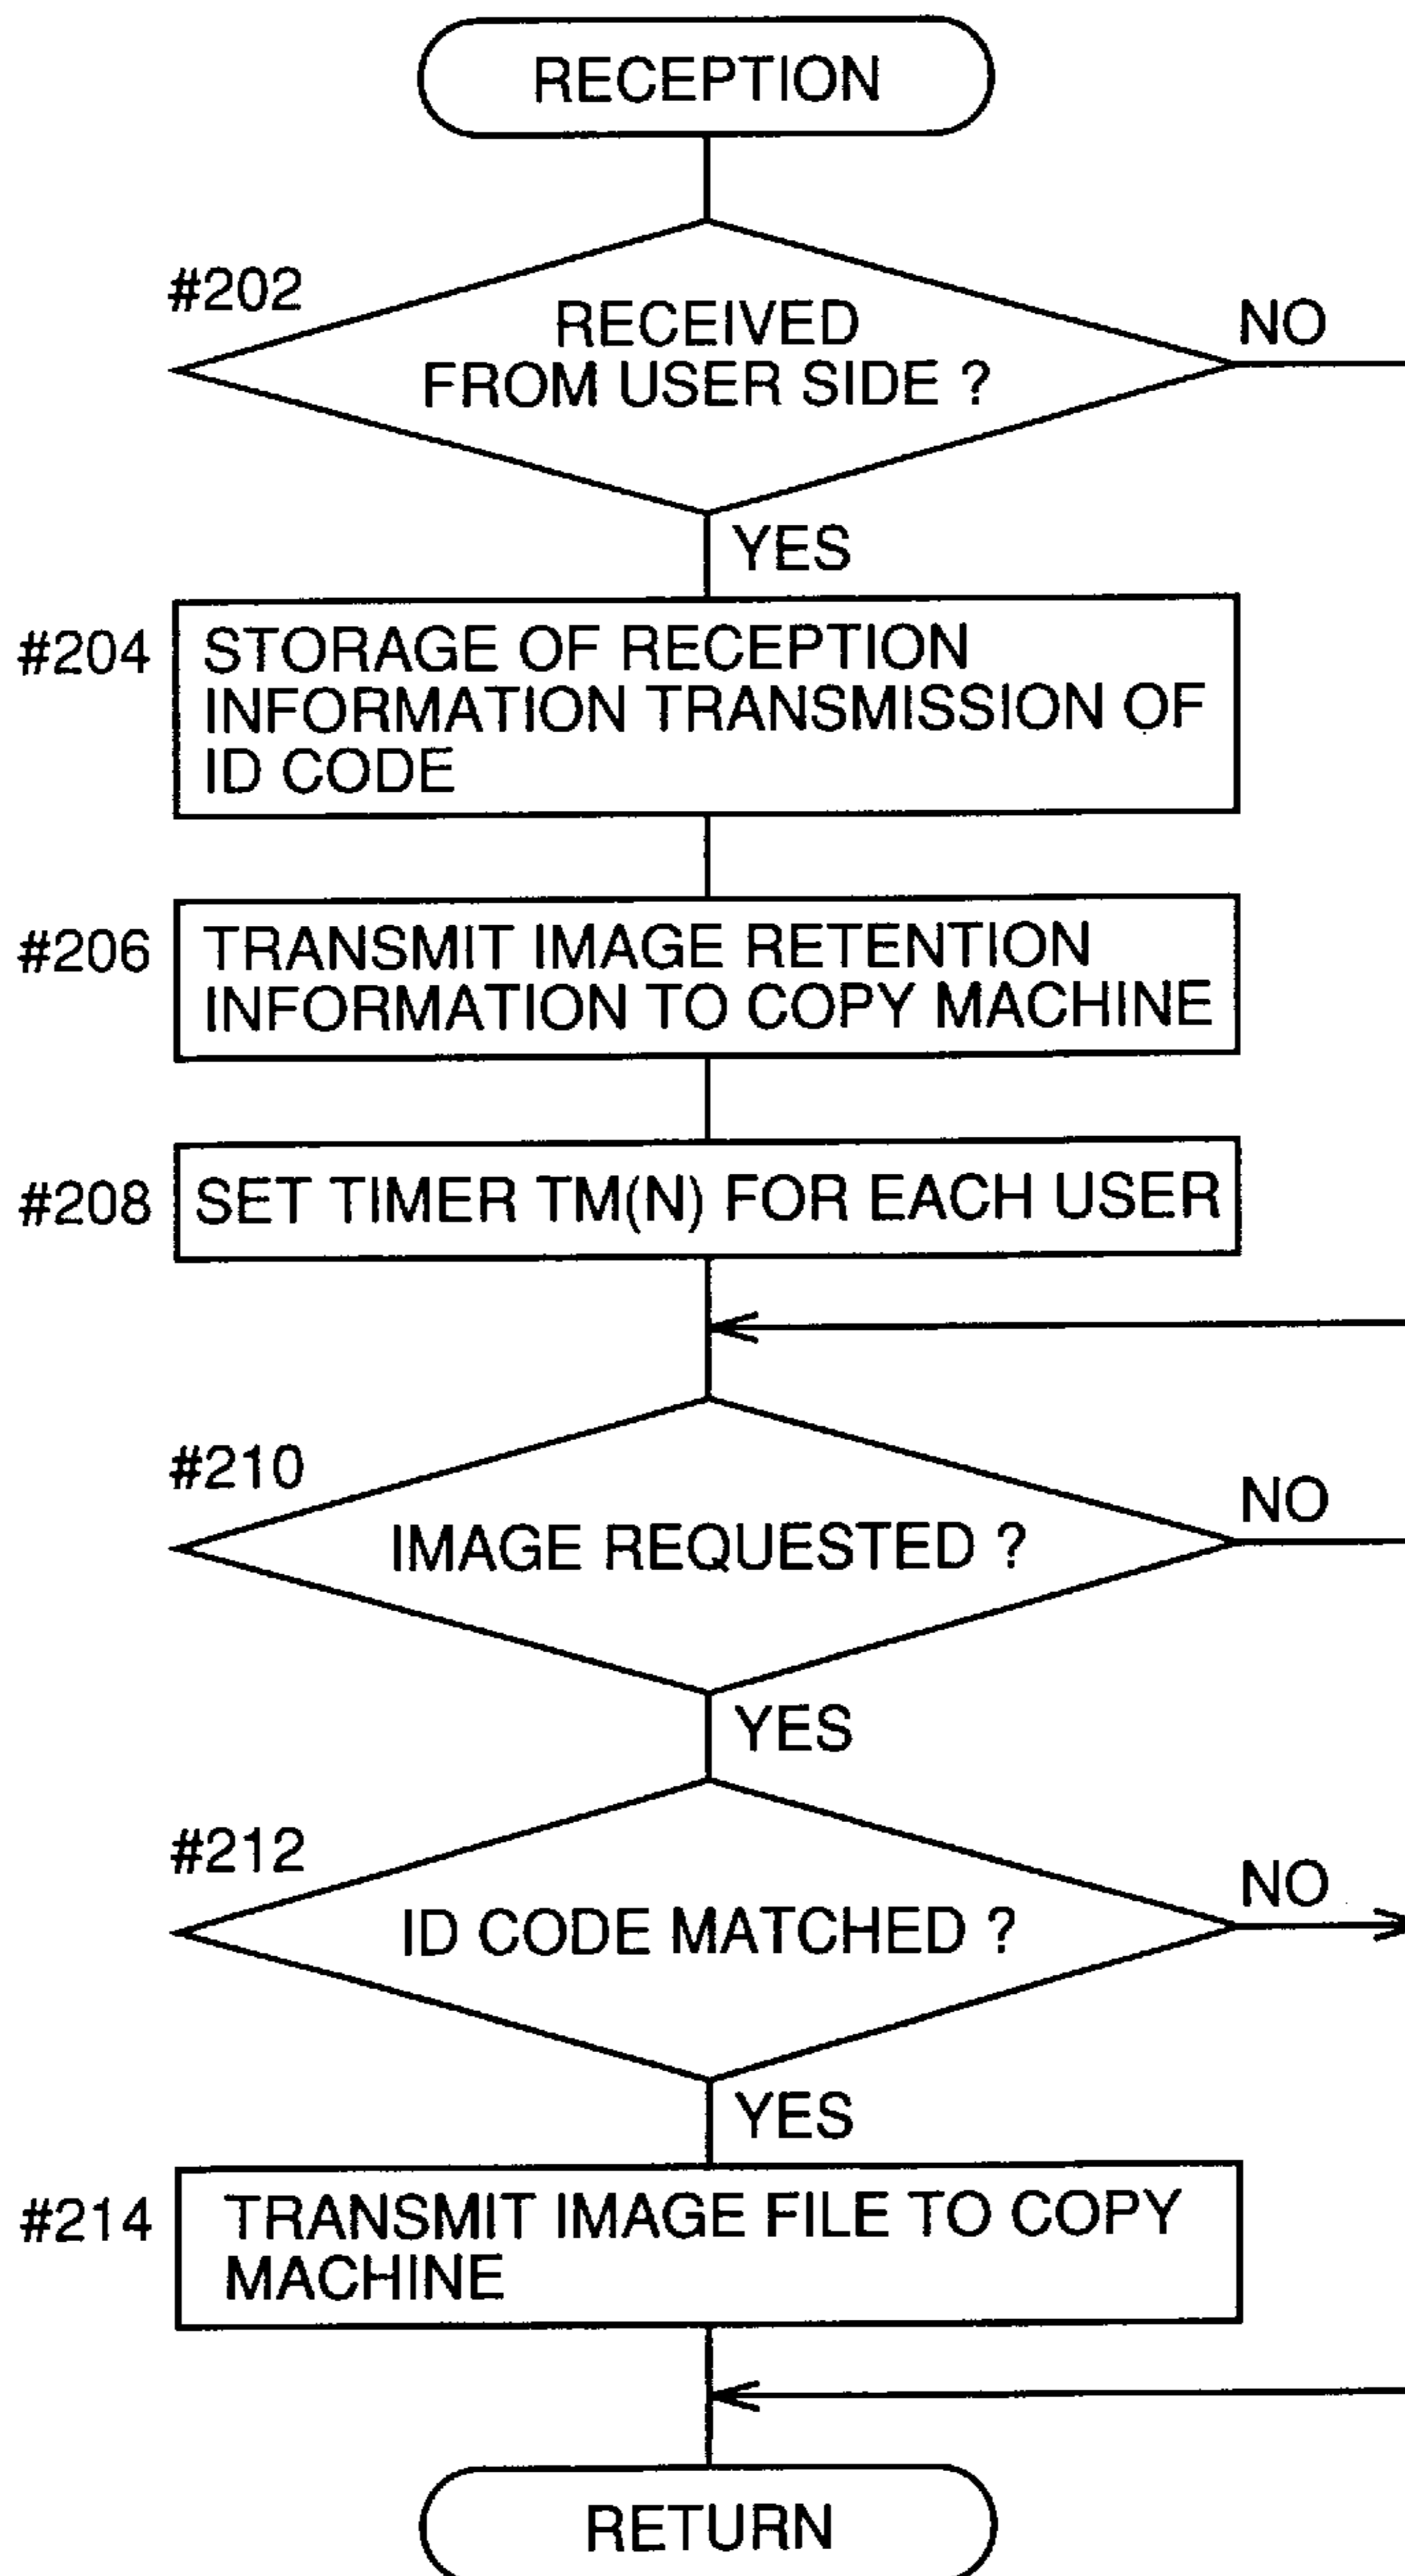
RECEPTION

#202

RECEIVED FROM USER SIDE ?

NO

YES

#204 STORAGE OF RECEPTION INFORMATION TRANSMISSION OF ID CODE

#206 TRANSMIT IMAGE RETENTION INFORMATION TO COPY MACHINE

#208 SET TIMER TM(N) FOR EACH USER

#210

IMAGE REQUESTED ?

NO

YES

#212

ID CODE MATCHED ?

NO

YES

#214 TRANSMIT IMAGE FILE TO COPY MACHINE

RETURN